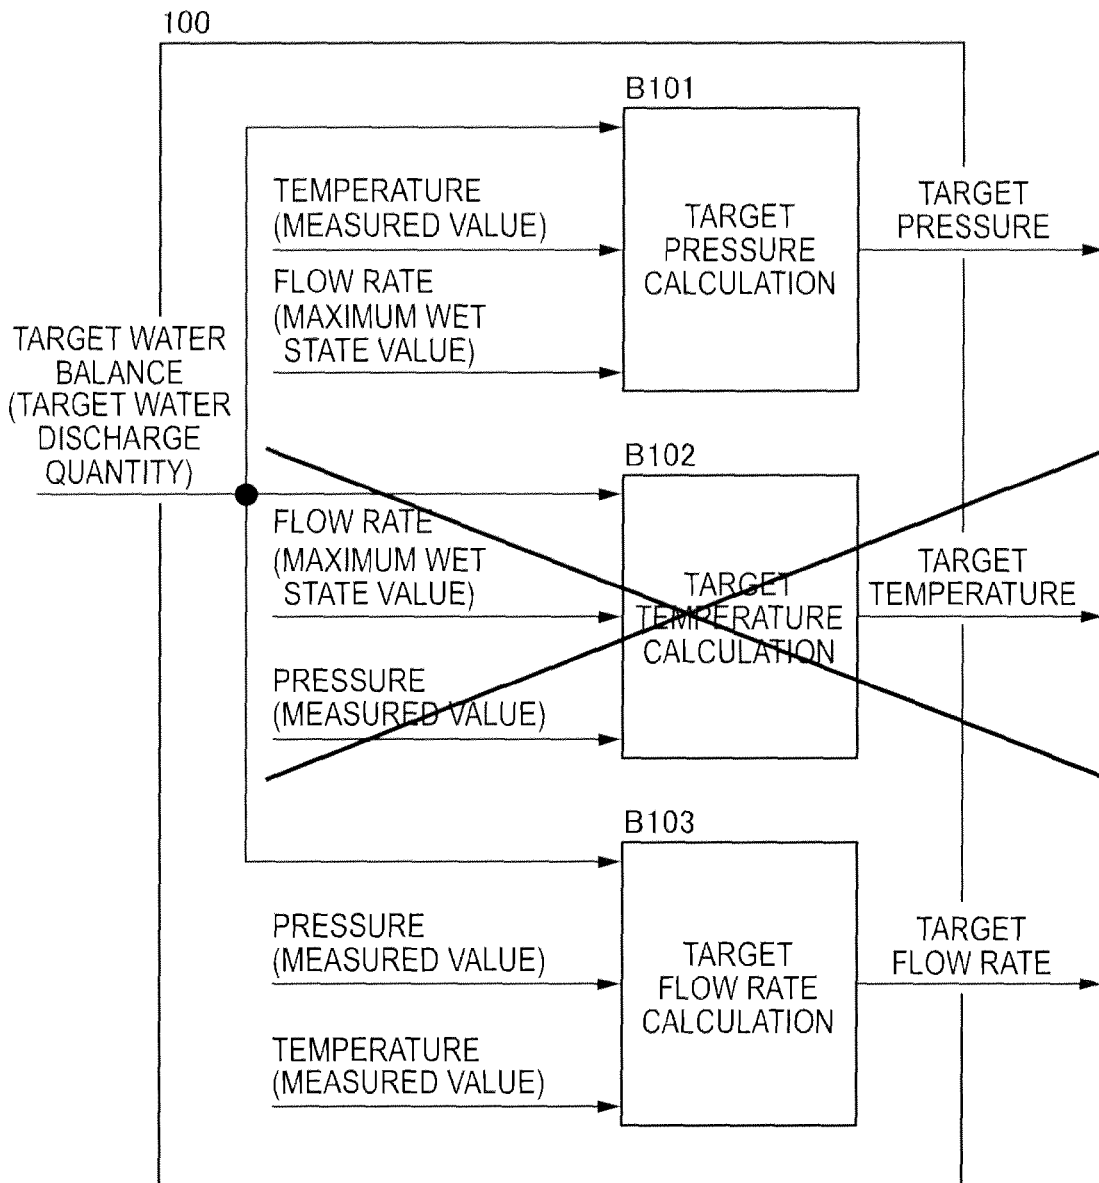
100

TARGET WATER BALANCE (TARGET WATER DISCHARGE QUANTITY)

B101

TEMPERATURE (MEASURED VALUE)

FLOW RATE (MAXIMUM WET STATE VALUE)

TARGET PRESSURE CALCULATION

TARGET PRESSURE

B102

FLOW RATE (MAXIMUM WET STATE VALUE)

PRESSURE (MEASURED VALUE)

TARGET TEMPERATURE CALCULATION

TARGET TEMPERATURE

B103

PRESSURE (MEASURED VALUE)

TEMPERATURE (MEASURED VALUE)

TARGET FLOW RATE CALCULATION

TARGET FLOW RATE